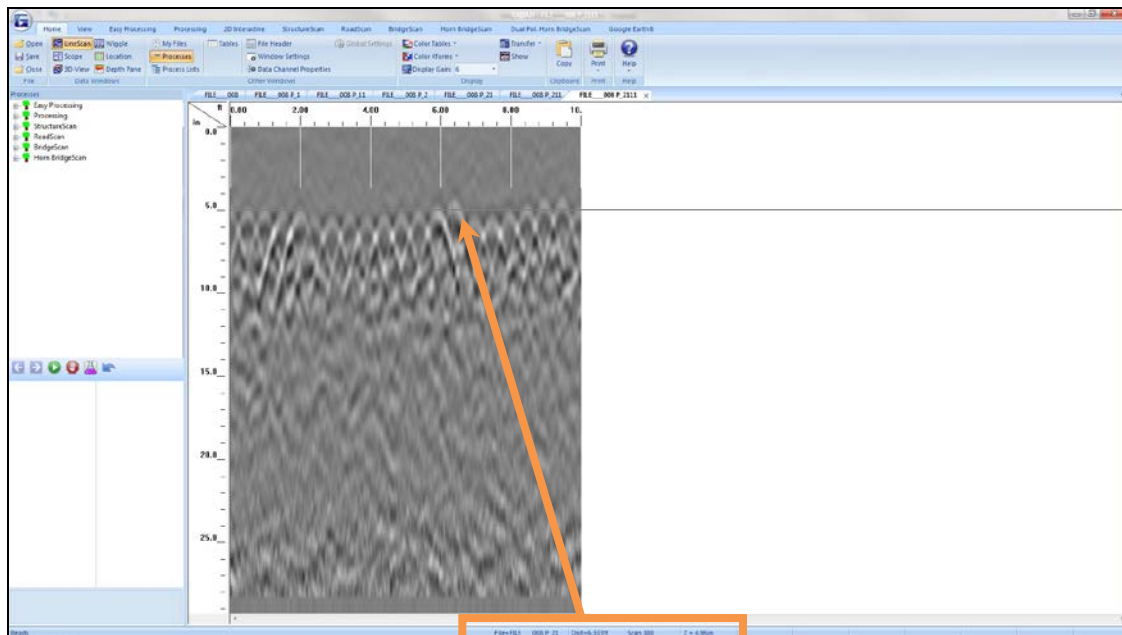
Home View Easy Processing Processing 2D Interactive StructureScan RoadScan BridgeScan Horn BridgeScan Dual Pol. Horn BridgeScan Google Earth

Open Save Close LineScan Scope 3D-View Wiggle Location Depth Pane My Files Processes Process Lists Tables File Header Window Settings Data Channel Properties Global Settings Color Tables Color Xforms Display Gain 6 Transfer Show Copy Print Help

File Data Windows Other Windows Display Clipboard Print Help

Processes

Easy Processing
Processing
StructureScan
RoadScan
BridgeScan
Horn BridgeScan

FILE___008 FILE___008 P_1 FILE___008 P_11 FILE___008 P_2 FILE___008 P_21 FILE___008 P_211 FILE___008 P_2111

ft 0.00 2.00 4.00 6.00 8.00 10.

in 0.0

5.0

10.0

15.0

20.0

25.0

Ready

File=FILE___008 P_21 Dist=6.11ft Scan 300 Z = 4.96in